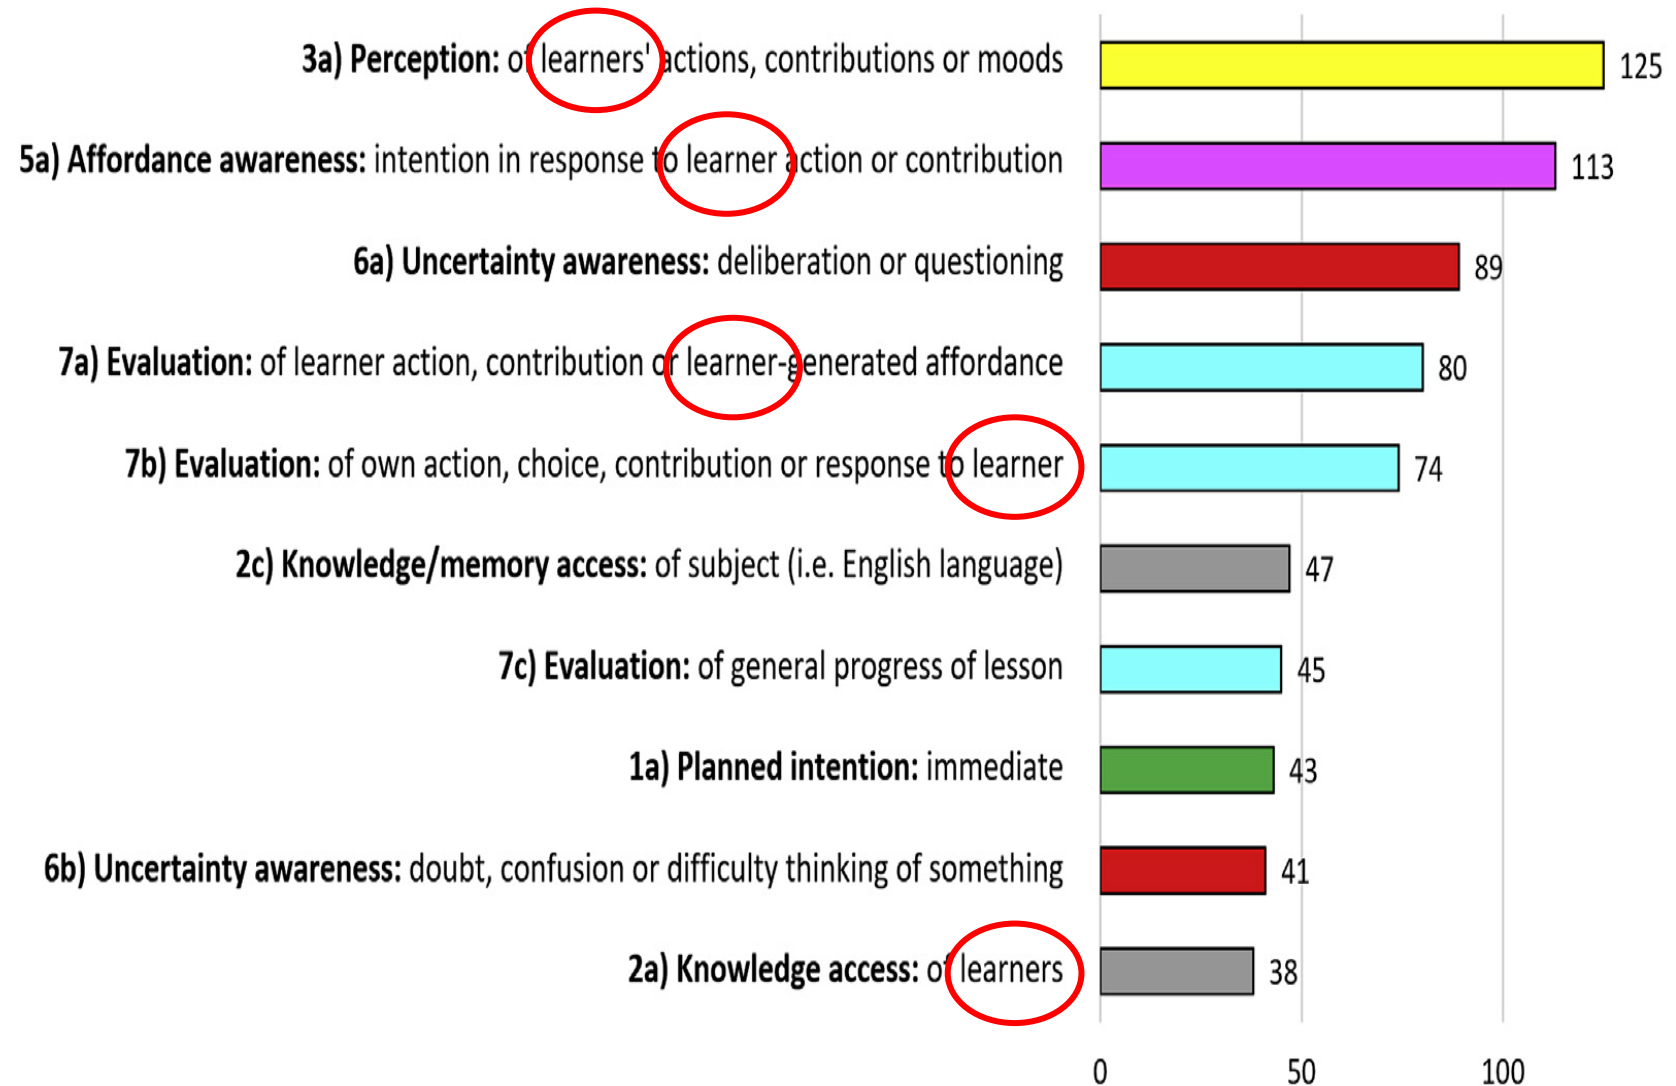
**3a) Perception:** of learners' actions, contributions or moods 125

**5a) Affordance awareness:** intention in response to learner action or contribution 113

**6a) Uncertainty awareness:** deliberation or questioning 89

**7a) Evaluation:** of learner action, contribution or learner-generated affordance 80

**7b) Evaluation:** of own action, choice, contribution or response to learner 74

**2c) Knowledge/memory access:** of subject (i.e. English language) 47

**7c) Evaluation:** of general progress of lesson 45

**1a) Planned intention:** immediate 43

**6b) Uncertainty awareness:** doubt, confusion or difficulty thinking of something 41

**2a) Knowledge access:** of learners 38

0 50 100